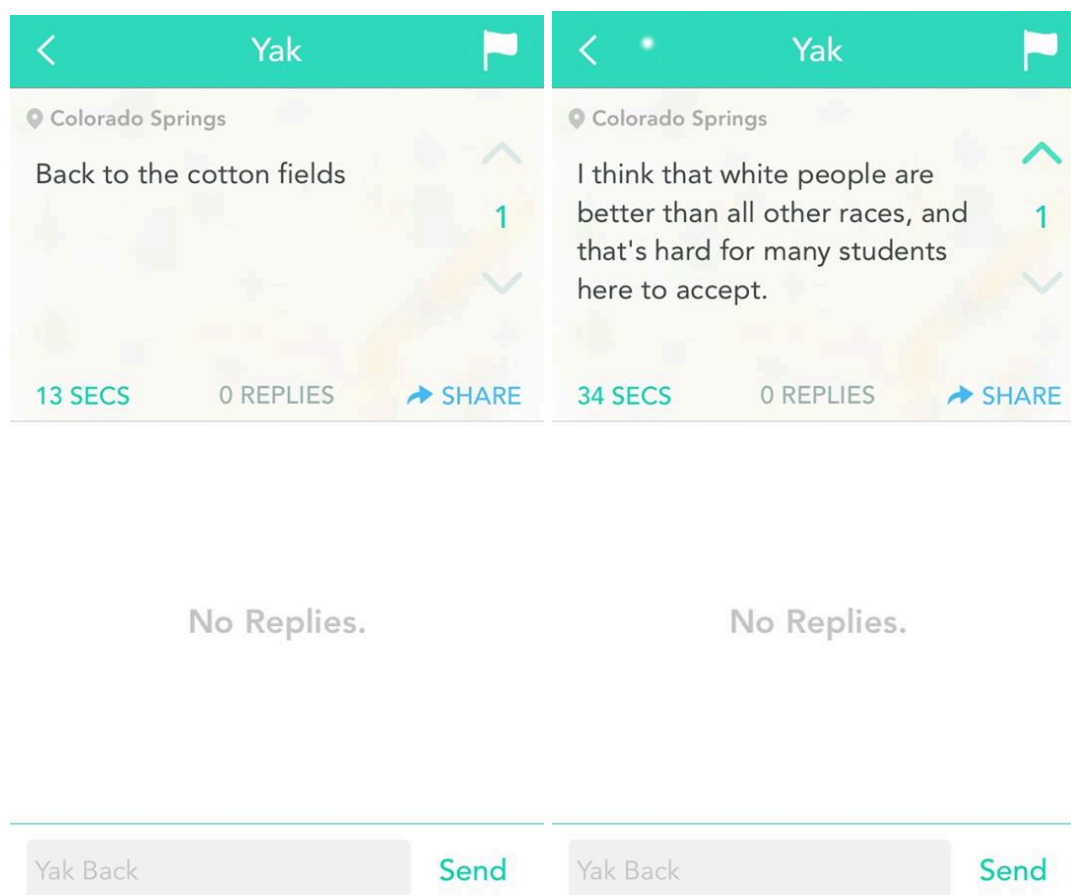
Yak

Colorado Springs

Back to the cotton fields

1

13 SECS 0 REPLIES SHARE

No Replies.

Yak Back Send

Yak

Colorado Springs

I think that white people are better than all other races, and that's hard for many students here to accept.

1

34 SECS 0 REPLIES SHARE

No Replies.

Yak Back Send